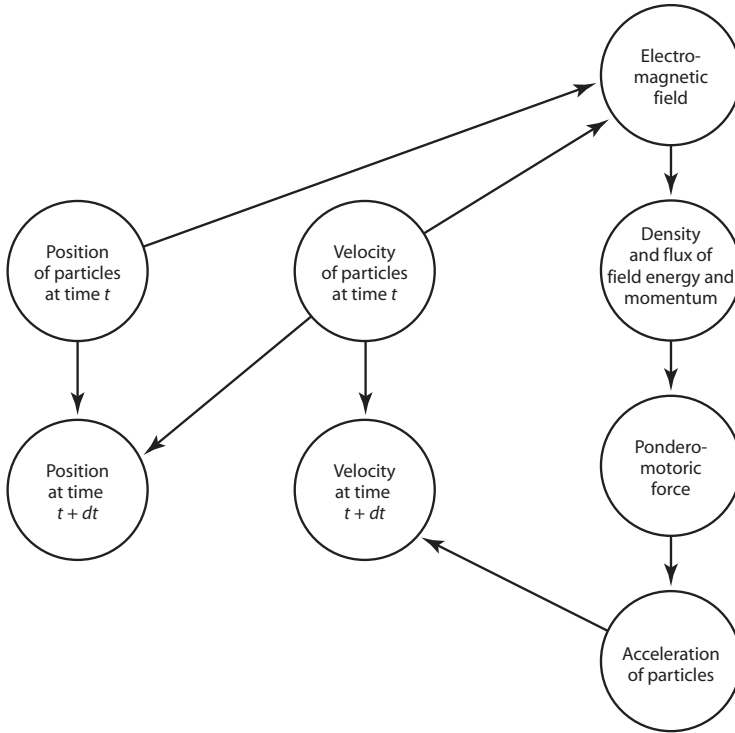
Electromagnetic field

Position of particles at time $t$

Velocity of particles at time $t$

Density and flux of field energy and momentum

Position at time $t + dt$

Velocity at time $t + dt$

Ponderomotoric force

Acceleration of particles